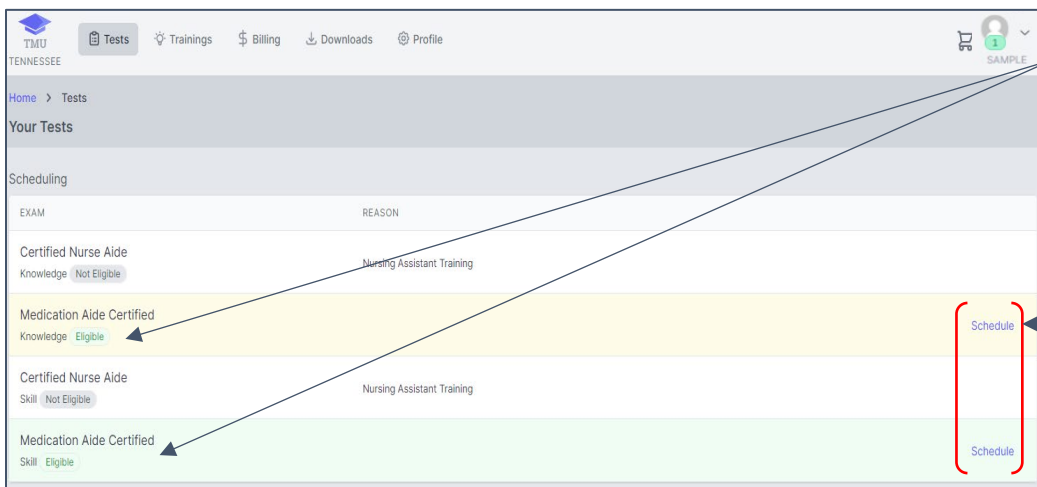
TMU
TENNESSEE

Tests Trainings Billing Downloads Profile

1
SAMPLE

Home > Tests
Your Tests

Scheduling

| EXAM | REASON | |
|---|---|---|
| Certified Nurse Aide<br>Knowledge Not Eligible | Nursing Assistant Training | |
| Medication Aide Certified<br>Knowledge Eligible | | Schedule |
| Certified Nurse Aide<br>Skill Not Eligible | Nursing Assistant Training | |
| Medication Aide Certified<br>Skill Eligible | | Schedule |